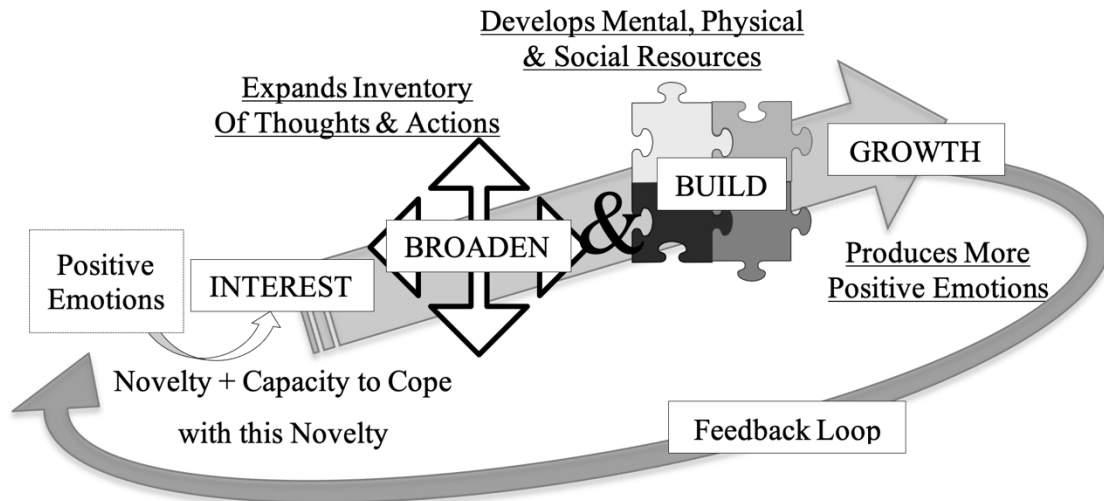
Develops Mental, Physical & Social Resources

Expands Inventory Of Thoughts & Actions

GROWTH

BUILD

&

BROADEN

Positive Emotions

INTEREST

Produces More Positive Emotions

Novelty + Capacity to Cope with this Novelty

Feedback Loop